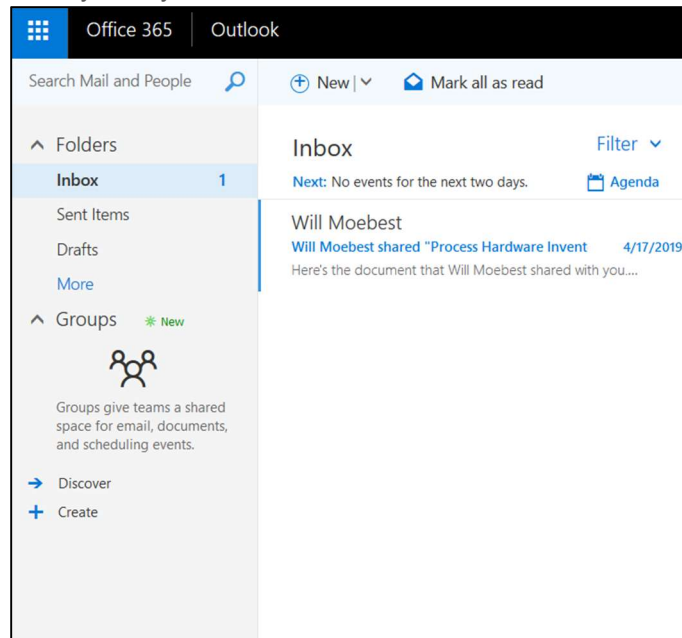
Office 365 | Outlook

Search Mail and People

New | Mark all as read

Folders
Inbox 1
Sent Items
Drafts
More

Groups New

Groups give teams a shared space for email, documents, and scheduling events.

Discover
Create

Inbox
Filter
Next: No events for the next two days.
Agenda

Will Moebest
Will Moebest shared "Process Hardware Invent 4/17/2019
Here's the document that Will Moebest shared with you....